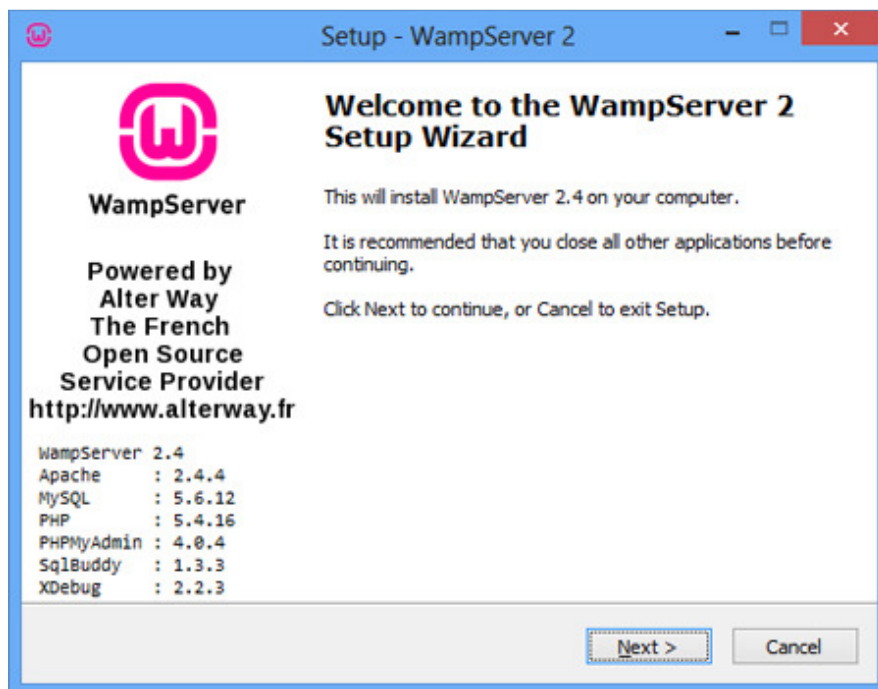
Setup - WampServer 2

WampServer

Powered by
Alter Way
The French
Open Source
Service Provider
http://www.alterway.fr

WampServer 2.4
Apache : 2.4.4
MySQL : 5.6.12
PHP : 5.4.16
PHPMyAdmin : 4.0.4
SqlBuddy : 1.3.3
XDebug : 2.2.3

Welcome to the WampServer 2 Setup Wizard

This will install WampServer 2.4 on your computer.

It is recommended that you close all other applications before continuing.

Click Next to continue, or Cancel to exit Setup.

Next >

Cancel